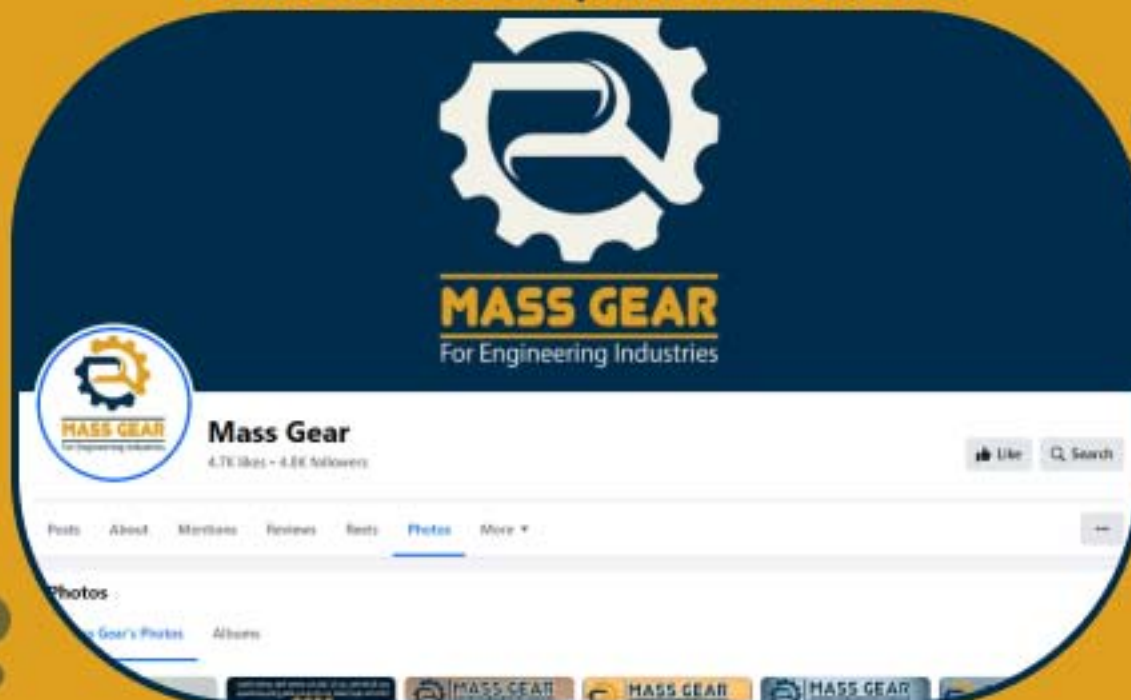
MASS GEAR
For Engineering Industries

MASS GEAR
For Engineering Industries

Mass Gear
4.7K likes • 4.8K followers

Like
Search

Posts
About
Mentions
Reviews
Reels
Photos
More ▾

...

Photos

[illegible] Gear's Photos
Albums

MASS GEAR
MASS GEAR
MASS GEAR